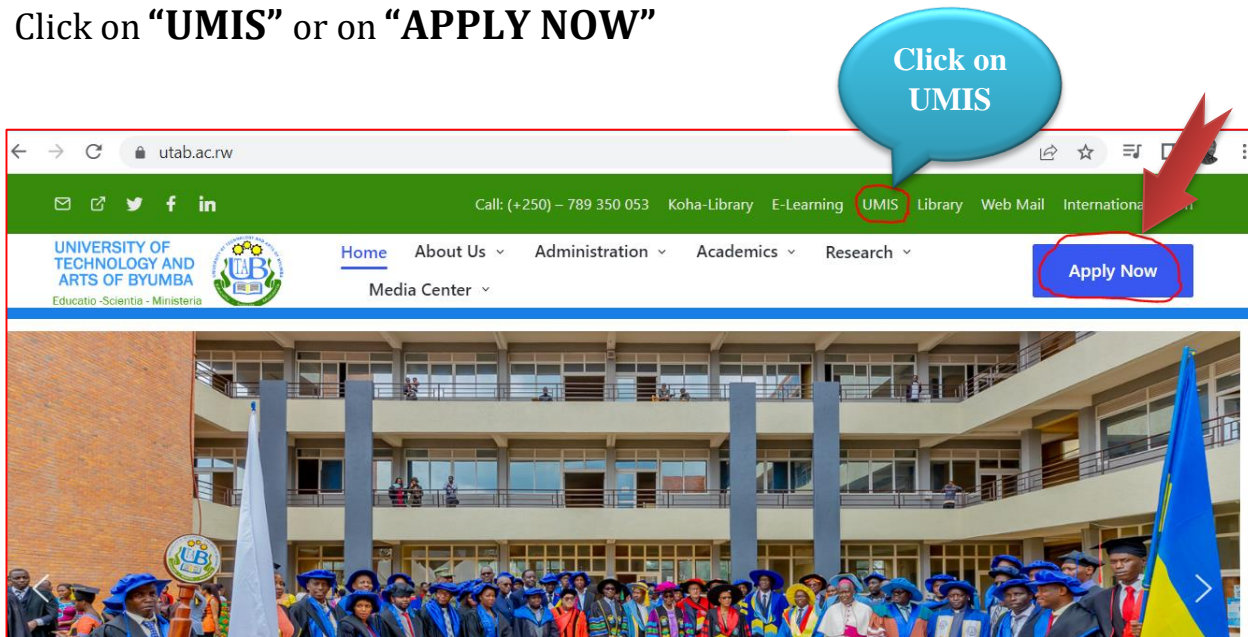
Click on **"UMIS"** or on **"APPLY NOW"**

Click on UMIS

utab.ac.rw

Call: (+250) – 789 350 053 Koha-Library E-Learning UMIS Library Web Mail Internationa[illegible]

UNIVERSITY OF TECHNOLOGY AND ARTS OF BYUMBA
Educatio -Scientia - Ministeria

UTAB

Home About Us Administration Academics Research
Media Center

Apply Now

UTAB